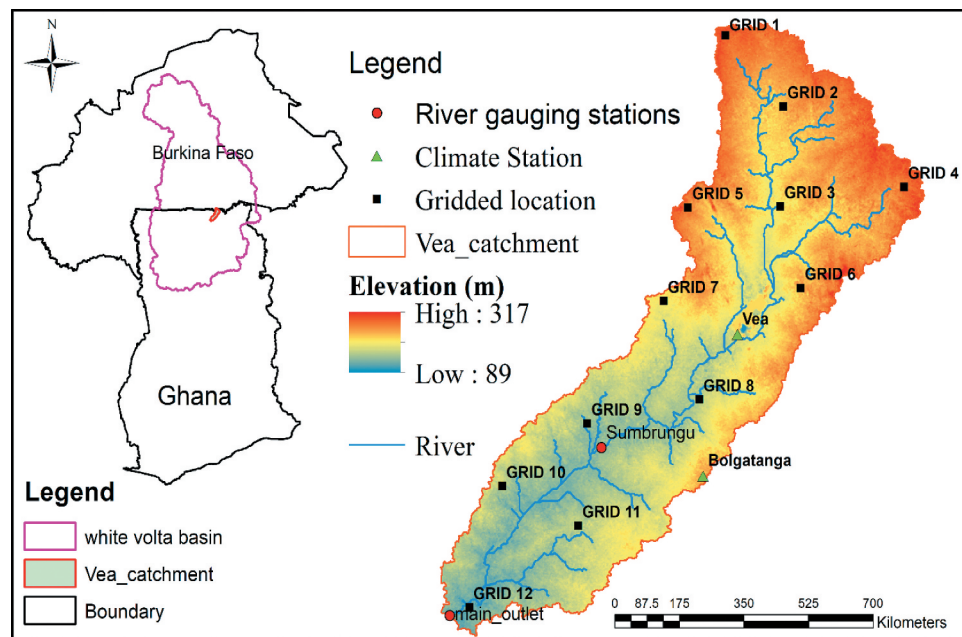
N

Burkina Faso

Ghana

Legend

white volta basin

Vea_catchment

Boundary

Legend

River gauging stations

Climate Station

Gridded location

Vea_catchment

Elevation (m)

High : 317

Low : 89

River

GRID 1

GRID 2

GRID 3

GRID 4

GRID 5

GRID 6

GRID 7

Vea

GRID 8

GRID 9

Sumbrungu

Bolgatanga

GRID 10

GRID 11

GRID 12

main_outlet

0 87.5 175 350 525 700 Kilometers